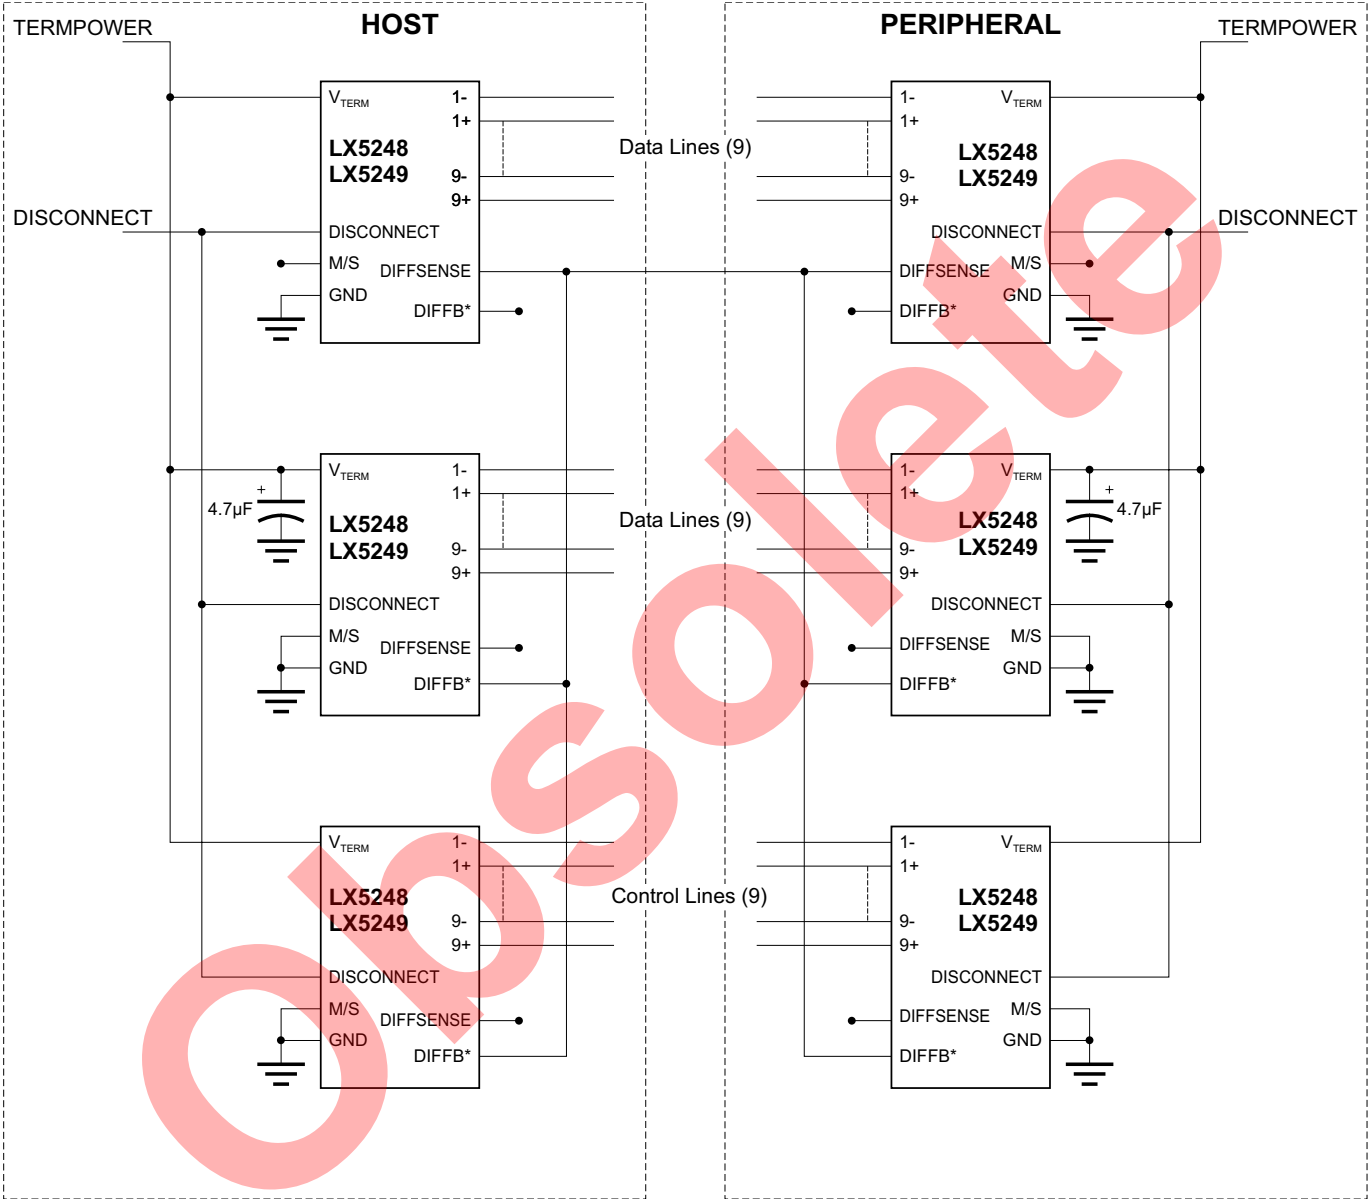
TERMPOWER

HOST

PERIPHERAL

TERMPOWER

$V_{TERM}$
1-
1+
LX5248
LX5249
9-
9+
DISCONNECT
M/S
DIFFSENSE
GND
DIFFB*

Data Lines (9)

1-
$V_{TERM}$
1+
LX5248
LX5249
9-
9+
DISCONNECT
DIFFSENSE
M/S
GND
DIFFB*

DISCONNECT

DISCONNECT

$V_{TERM}$
1-
1+
4.7µF
LX5248
LX5249
9-
9+
DISCONNECT
M/S
DIFFSENSE
GND
DIFFB*

Data Lines (9)

1-
$V_{TERM}$
1+
4.7µF
LX5248
LX5249
9-
9+
DISCONNECT
DIFFSENSE
M/S
GND
DIFFB*

$V_{TERM}$
1-
1+
LX5248
LX5249
9-
9+
DISCONNECT
M/S
DIFFSENSE
GND
DIFFB*

Control Lines (9)

1-
$V_{TERM}$
1+
LX5248
LX5249
9-
9+
DISCONNECT
DIFFSENSE
M/S
GND
DIFFB*

Obsolete